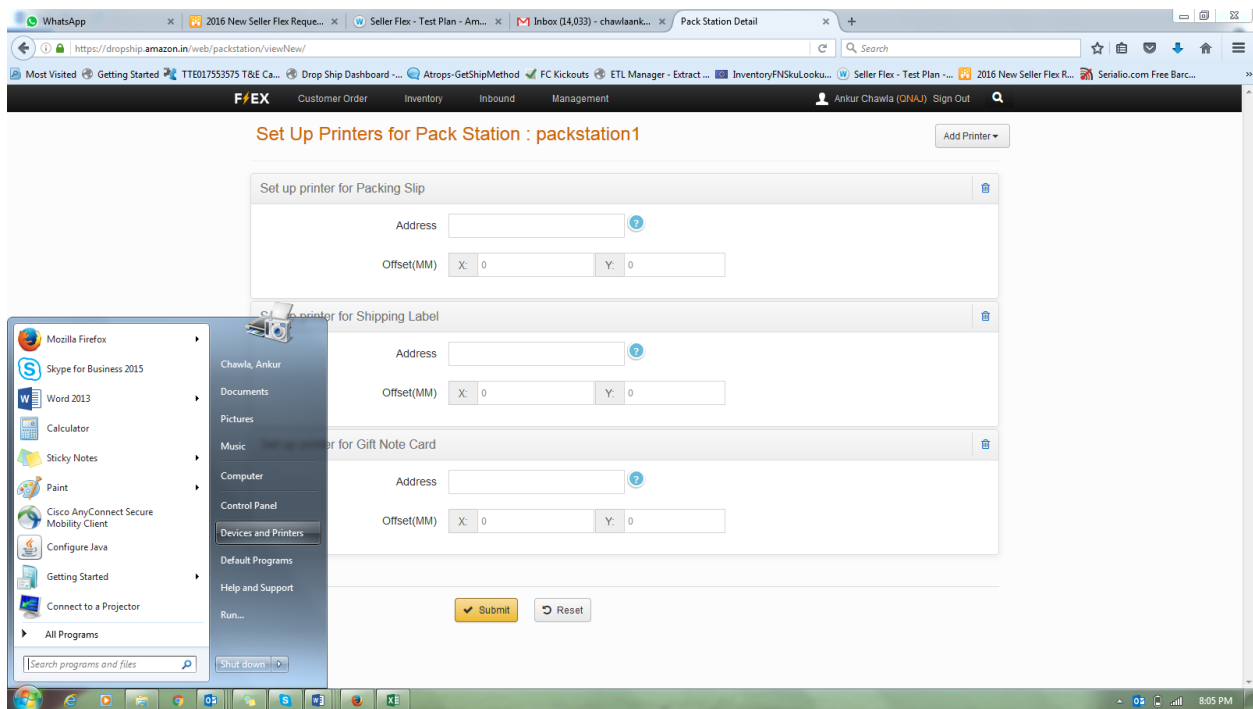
WhatsApp | 2016 New Seller Flex Reque... | Seller Flex - Test Plan - Am... | Inbox (14,033) - chawlaank... | Pack Station Detail

https://dropship.amazon.in/web/packstation/viewNew/

Search

Most Visited | Getting Started | TTE017553575 T&E Ca... | Drop Ship Dashboard -... | Atrops-GetShipMethod | FC Kickouts | ETL Manager - Extract ... | InventoryFNSkuLooku... | Seller Flex - Test Plan -... | 2016 New Seller Flex R... | Serialio.com Free Barc...

FLEX Customer Order Inventory Inbound Management

Ankur Chawla (QNAJ) Sign Out

Set Up Printers for Pack Station : packstation1

Add Printer

Set up printer for Packing Slip

Address

Offset(MM) X: 0 Y: 0

S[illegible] printer for Shipping Label

Address

Offset(MM) X: 0 Y: 0

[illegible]r for Gift Note Card

Address

Offset(MM) X: 0 Y: 0

Submit Reset

Mozilla Firefox
Skype for Business 2015
Word 2013
Calculator
Sticky Notes
Paint
Cisco AnyConnect Secure Mobility Client
Configure Java
Getting Started
Connect to a Projector
All Programs

Search programs and files

Chawla, Ankur
Documents
Pictures
Music
Computer
Control Panel
Devices and Printers
Default Programs
Help and Support
Run...

Shut down

8:05 PM